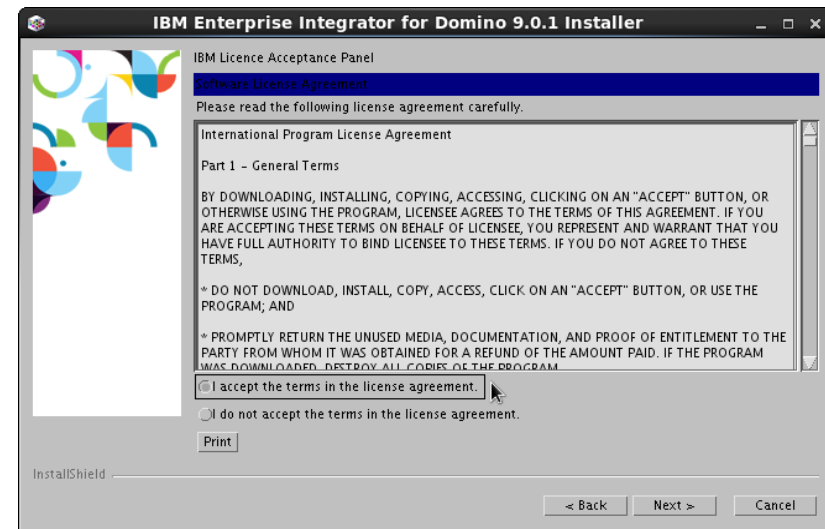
IBM Enterprise Integrator for Domino 9.0.1 Installer

IBM Licence Acceptance Panel

Software License Agreement

Please read the following license agreement carefully.

International Program License Agreement

Part 1 - General Terms

BY DOWNLOADING, INSTALLING, COPYING, ACCESSING, CLICKING ON AN "ACCEPT" BUTTON, OR OTHERWISE USING THE PROGRAM, LICENSEE AGREES TO THE TERMS OF THIS AGREEMENT. IF YOU ARE ACCEPTING THESE TERMS ON BEHALF OF LICENSEE, YOU REPRESENT AND WARRANT THAT YOU HAVE FULL AUTHORITY TO BIND LICENSEE TO THESE TERMS. IF YOU DO NOT AGREE TO THESE TERMS,

* DO NOT DOWNLOAD, INSTALL, COPY, ACCESS, CLICK ON AN "ACCEPT" BUTTON, OR USE THE PROGRAM; AND

* PROMPTLY RETURN THE UNUSED MEDIA, DOCUMENTATION, AND PROOF OF ENTITLEMENT TO THE PARTY FROM WHOM IT WAS OBTAINED FOR A REFUND OF THE AMOUNT PAID. IF THE PROGRAM WAS DOWNLOADED, DESTROY ALL COPIES OF THE PROGRAM.

I accept the terms in the license agreement.

I do not accept the terms in the license agreement.

Print

InstallShield

< Back

Next >

Cancel